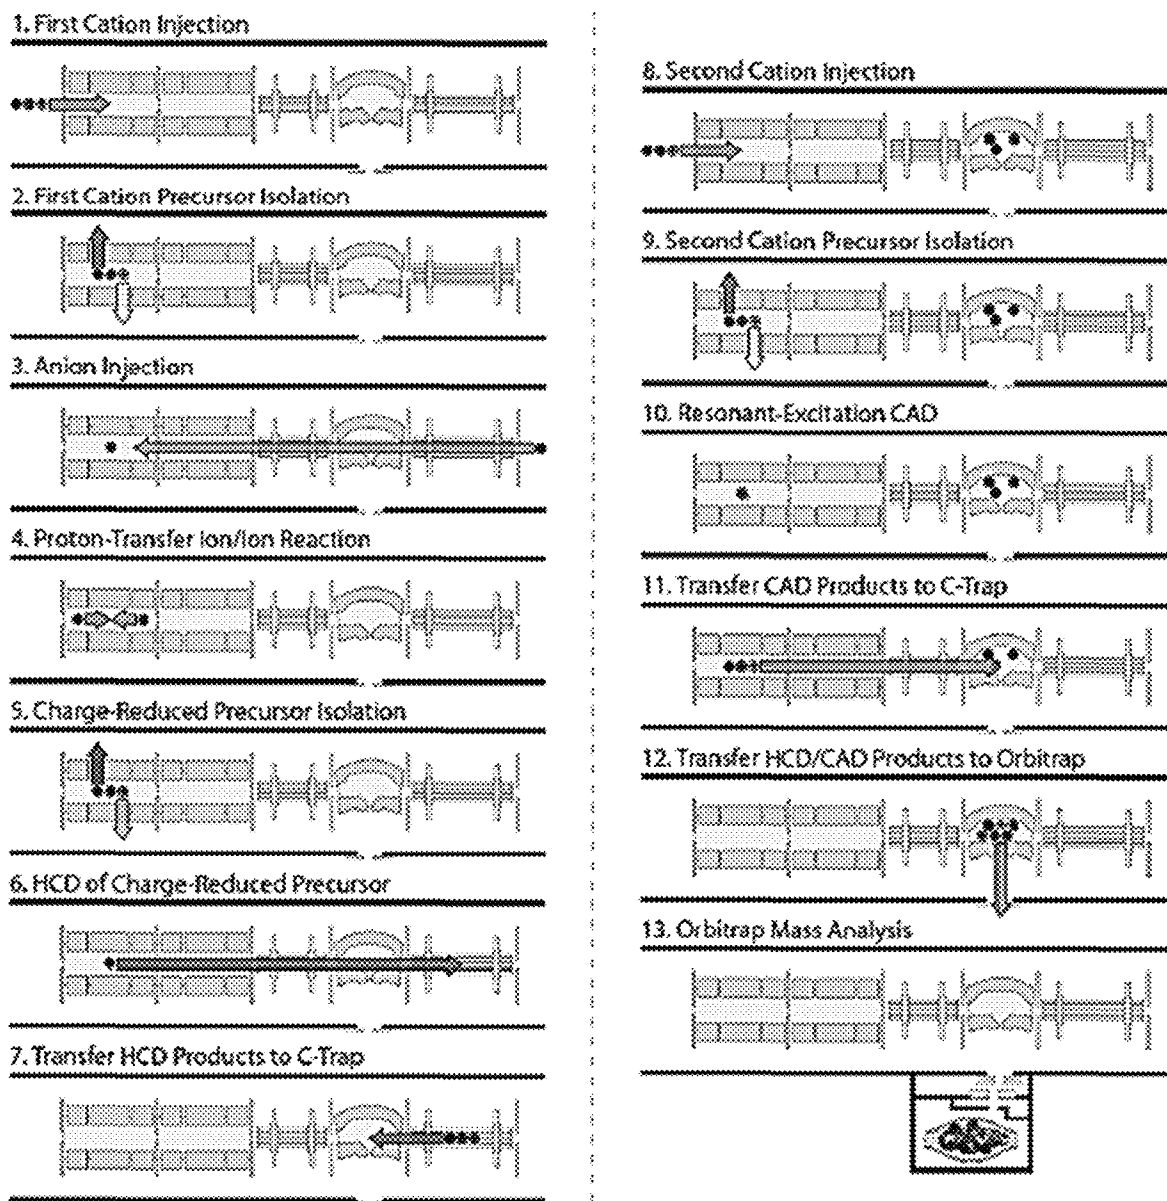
1. First Cation Injection

2. First Cation Precursor Isolation

3. Anion Injection

4. Proton-Transfer Ion/Ion Reaction

5. Charge-Reduced Precursor Isolation

6. HCD of Charge-Reduced Precursor

7. Transfer HCD Products to C-Trap

8. Second Cation Injection

9. Second Cation Precursor Isolation

10. Resonant-Excitation CAD

11. Transfer CAD Products to C-Trap

12. Transfer HCD/CAD Products to Orbitrap

13. Orbitrap Mass Analysis